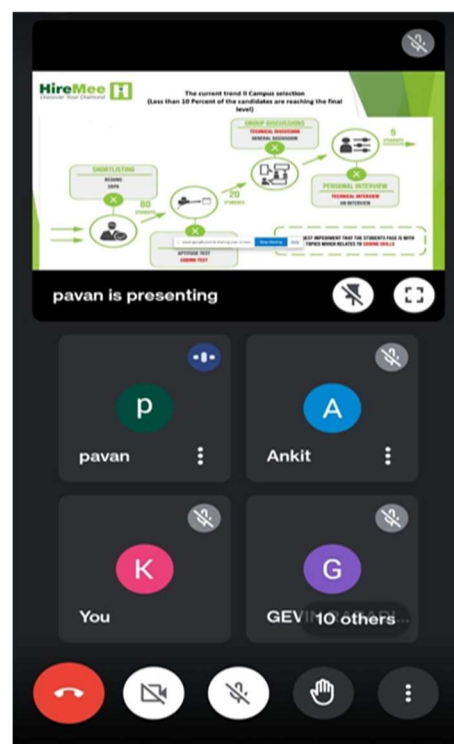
HireMee
Discover Your Diamond

The current trend II Campus selection
(Less than 10 Percent of the candidates are reaching the final level)

SHORTLISTING
RESUME
CGPA

80
STUDENTS

APTITUDE TEST
CODING TEST

20
STUDENTS

GROUP DISCUSSIONS
TECHNICAL DISCUSSION
GENERAL DISCUSSION

5
STUDENTS

PERSONAL INTERVIEW
TECHNICAL INTERVIEW
HR INTERVIEW

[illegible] Stop sharing Hide

BIGGEST IMPEDIMENT THAT THE STUDENTS FACE IS WITH TOPICS WHICH RELATES TO CODING SKILLS

pavan is presenting

p
pavan

A
Ankit

K
You

G
GEVIN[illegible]
10 others